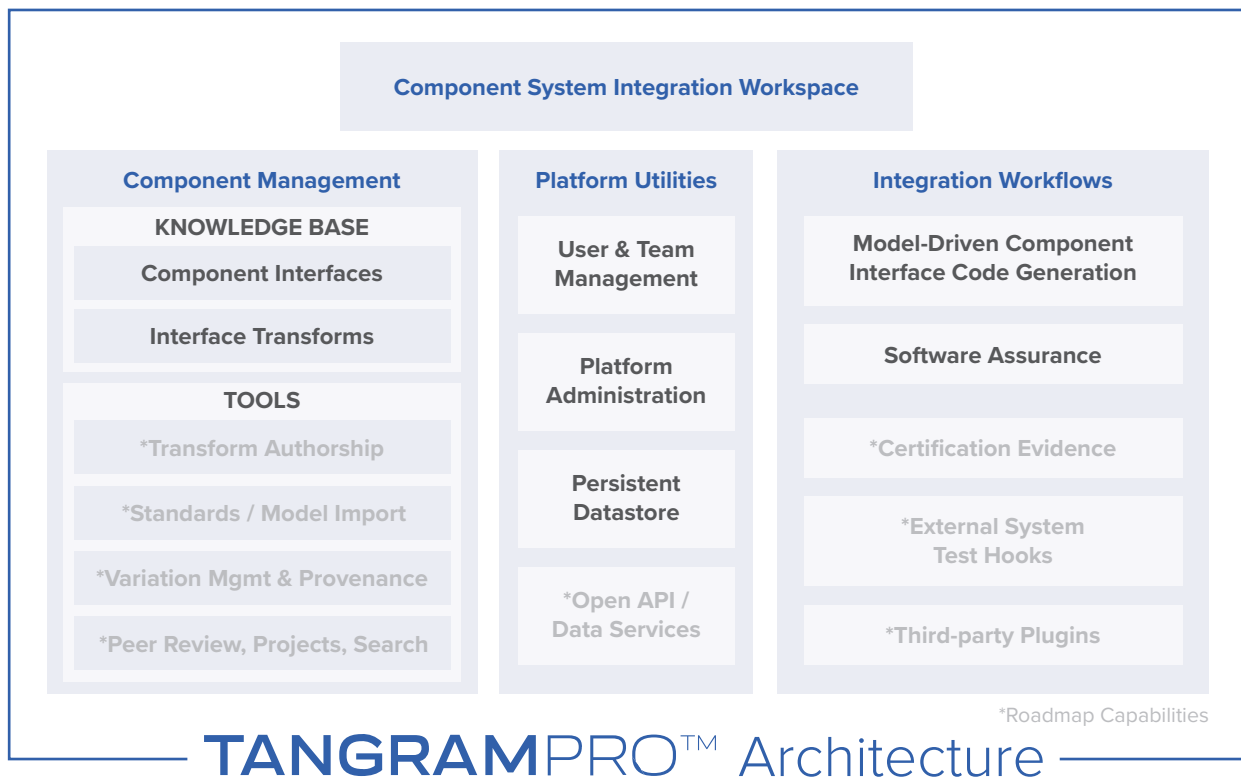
Component System Integration Workspace

Component Management

KNOWLEDGE BASE

Component Interfaces

Interface Transforms

TOOLS

*Transform Authorship

*Standards / Model Import

*Variation Mgmt & Provenance

*Peer Review, Projects, Search

Platform Utilities

User & Team Management

Platform Administration

Persistent Datastore

*Open API / Data Services

Integration Workflows

Model-Driven Component Interface Code Generation

Software Assurance

*Certification Evidence

*External System Test Hooks

*Third-party Plugins

*Roadmap Capabilities

TANGRAMPRO™ Architecture